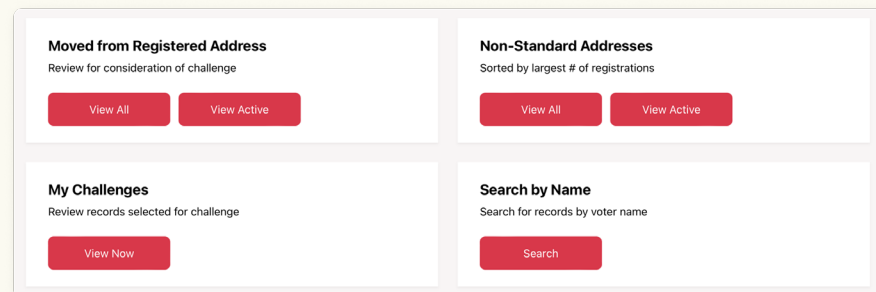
Moved from Registered Address

Review for consideration of challenge

View All

View Active

Non-Standard Addresses

Sorted by largest # of registrations

View All

View Active

My Challenges

Review records selected for challenge

View Now

Search by Name

Search for records by voter name

Search